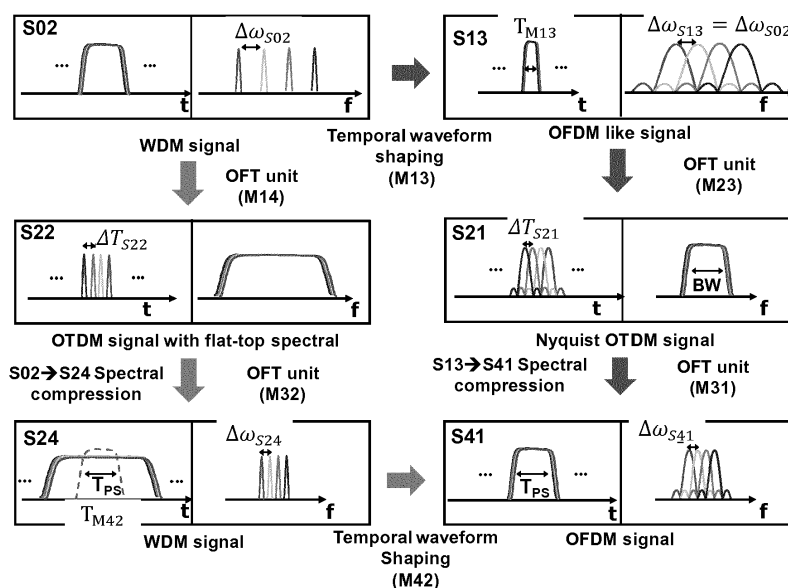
S02

...

...

t

$\Delta\omega_{S02}$

f

S13

$T_{M13}$

...

...

t

$\Delta\omega_{S13} = \Delta\omega_{S02}$

f

WDM signal

Temporal waveform shaping (M13)

OFDM like signal

OFT unit (M14)

OFT unit (M23)

S22

$\Delta T_{S22}$

...

...

t

f

S21

$\Delta T_{S21}$

...

...

t

BW

f

OTDM signal with flat-top spectral

Nyquist OTDM signal

S02→S24 Spectral compression

OFT unit (M32)

S13→S41 Spectral compression

OFT unit (M31)

S24

...

$T_{PS}$

...

$T_{M42}$

t

$\Delta\omega_{S24}$

f

S41

...

$T_{PS}$

...

t

$\Delta\omega_{S41}$

f

WDM signal

Temporal waveform Shaping (M42)

OFDM signal